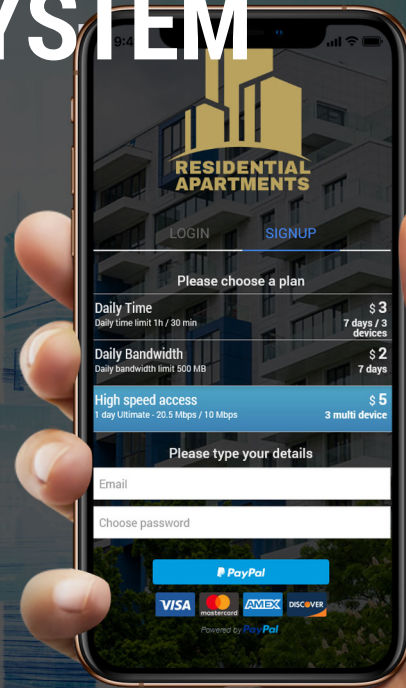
YSTEM

9:4

RESIDENTIAL APARTMENTS

LOGIN SIGNUP

Please choose a plan

Daily Time
Daily time limit 1h / 30 min
$ 3
7 days / 3 devices

Daily Bandwidth
Daily bandwidth limit 500 MB
$ 2
7 days

High speed access
1 day Ultimate - 20.5 Mbps / 10 Mbps
$ 5
3 multi device

Please type your details

Email

Choose password

PayPal

VISA mastercard AMEX DISCOVER

Powered by PayPal